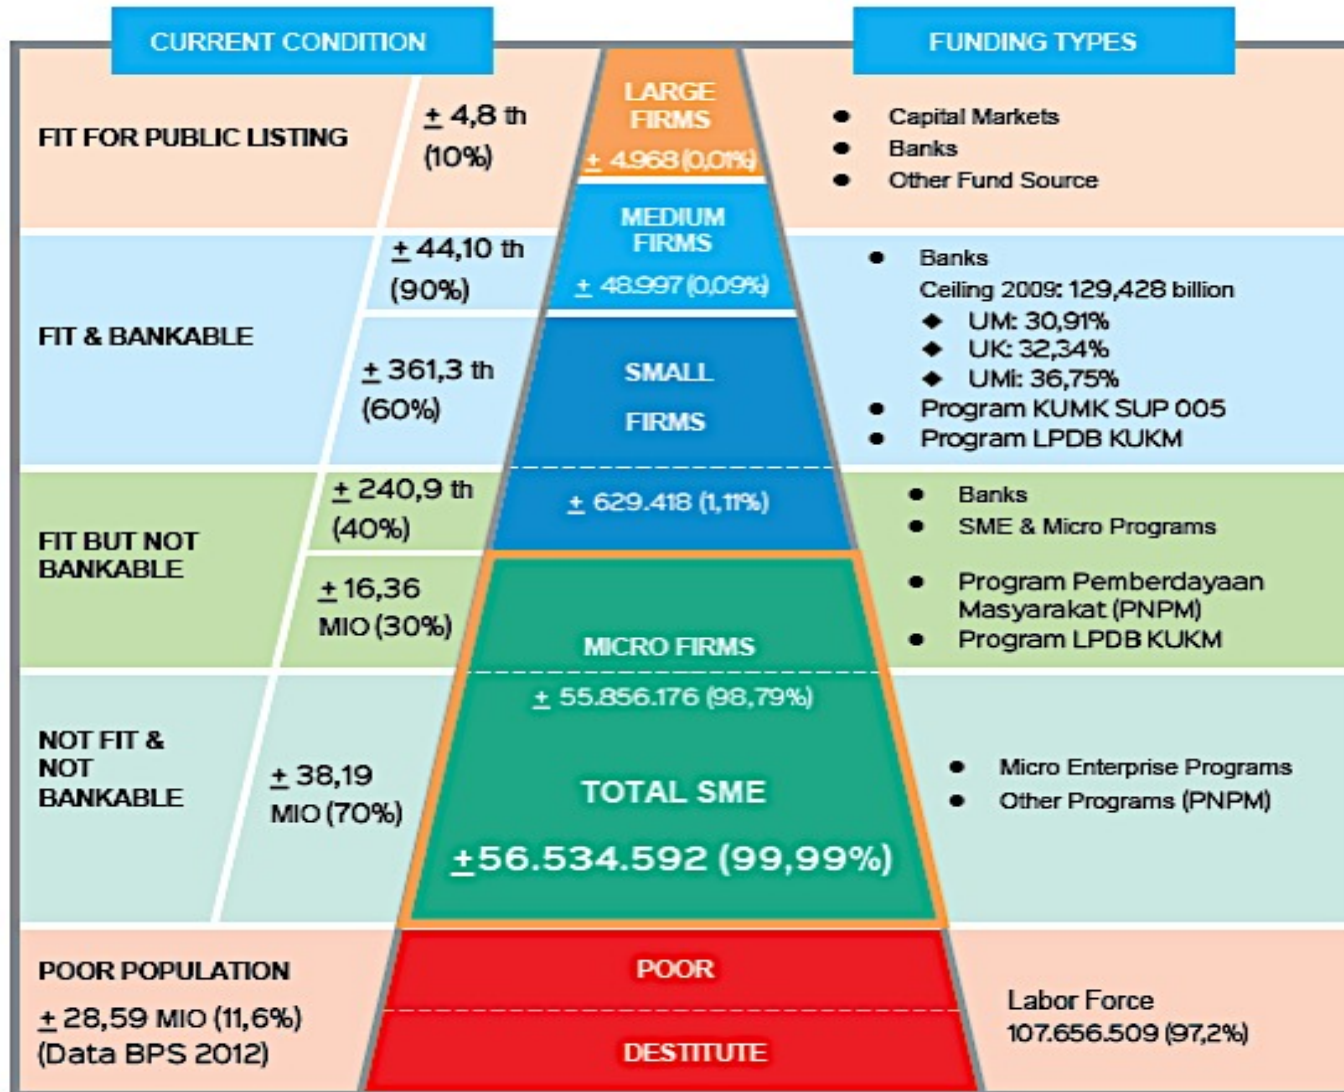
CURRENT CONDITION

FUNDING TYPES

FIT FOR PUBLIC LISTING

$\pm$ 4,8 th (10%)

LARGE FIRMS

$\pm$ 4.968 (0,01%)

- Capital Markets
- Banks
- Other Fund Source

FIT & BANKABLE

$\pm$ 44,10 th (90%)

MEDIUM FIRMS

$\pm$ 48.997 (0,09%)

- Banks
Ceiling 2009: 129,428 billion
◆ UM: 30,91%
◆ UK: 32,34%
◆ UMi: 36,75%
- Program KUMK SUP 005
- Program LPDB KUKM

$\pm$ 361,3 th (60%)

SMALL FIRMS

FIT BUT NOT BANKABLE

$\pm$ 240,9 th (40%)

$\pm$ 629.418 (1,11%)

- Banks
- SME & Micro Programs

$\pm$ 16,36 MIO (30%)

MICRO FIRMS

- Program Pemberdayaan Masyarakat (PNPM)
- Program LPDB KUKM

NOT FIT & NOT BANKABLE

$\pm$ 38,19 MIO (70%)

$\pm$ 55.856.176 (98,79%)

TOTAL SME

$\pm$56.534.592 (99,99%)

- Micro Enterprise Programs
- Other Programs (PNPM)

POOR POPULATION

$\pm$ 28,59 MIO (11,6%)
(Data BPS 2012)

POOR

DESTITUTE

Labor Force
107.656.509 (97,2%)